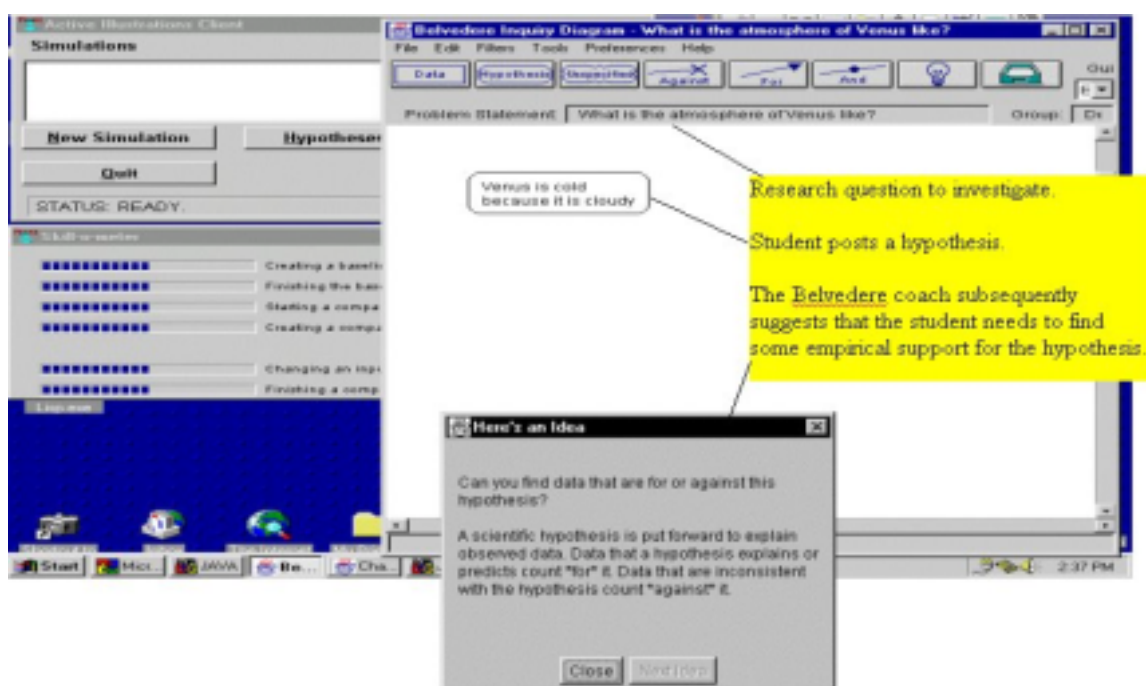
Active Illustrations Client
Simulations

New Simulation
Hypotheses
Quit
STATUS: READY.

Skill-o-meter
Creating a baseli
Finishing the bas
Starting a compa
Creating a compa
Changing an inp
Finishing a comp

Belvedere Inquiry Diagram - What is the atmosphere of Venus like?
File Edit Filters Tools Preferences Help
Data Hypothesis Unspecified Against For And
Problem Statement: What is the atmosphere of Venus like?
Group:

Venus is cold because it is cloudy

Research question to investigate.

Student posts a hypothesis.

The Belvedere coach subsequently suggests that the student needs to find some empirical support for the hypothesis.

Here's an Idea

Can you find data that are for or against this hypothesis?

A scientific hypothesis is put forward to explain observed data. Data that a hypothesis explains or predicts count "for" it. Data that are inconsistent with the hypothesis count "against" it.

Close Next Idea

Start Micr... JAVA Be... Cha...
2:37 PM